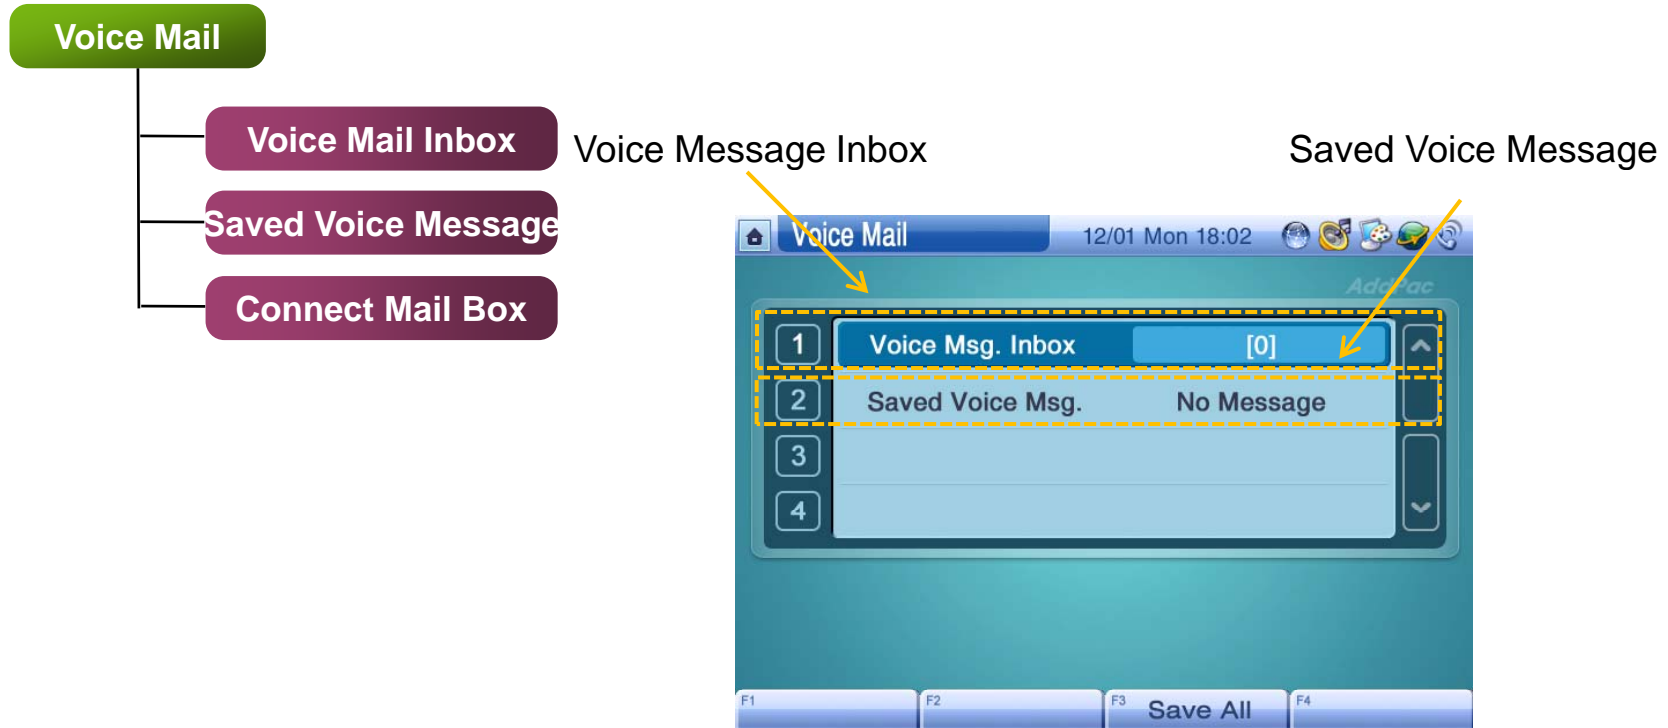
Voice Mail

Voice Mail Inbox

Saved Voice Message

Connect Mail Box

Voice Message Inbox

Saved Voice Message

Voice Mail 12/01 Mon 18:02

AddPac

1 Voice Msg. Inbox [0]

2 Saved Voice Msg. No Message

3

4

F1 F2 F3 Save All F4